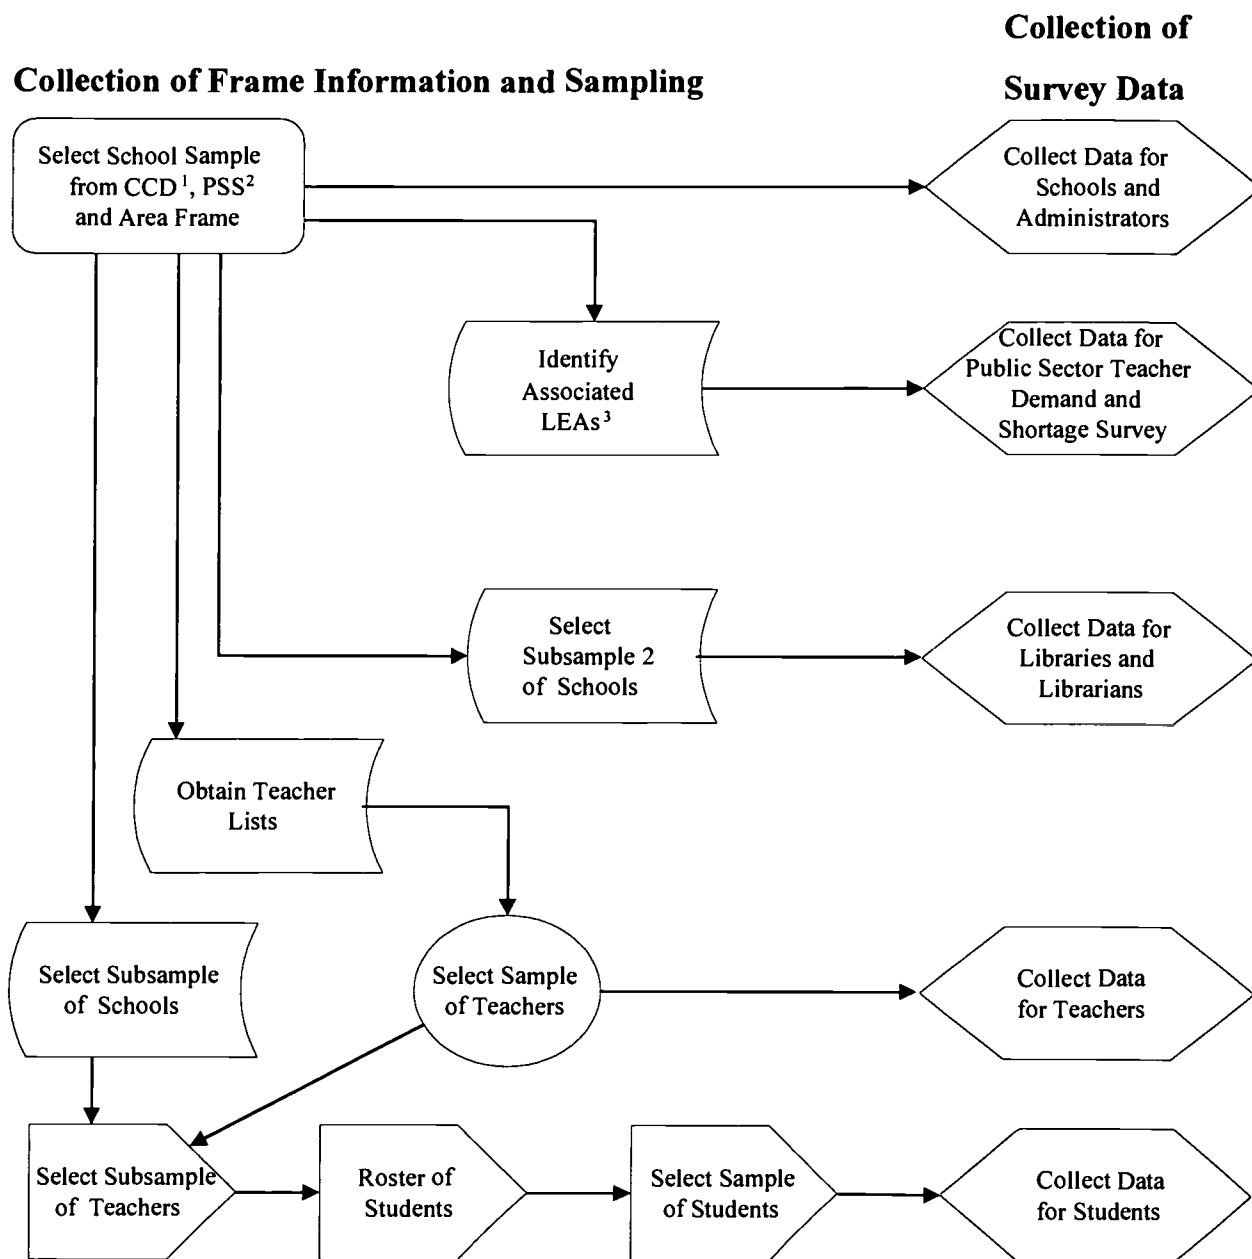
Collection of Frame Information and Sampling

Collection of Survey Data

Select School Sample from CCD$^1$, PSS$^2$ and Area Frame

Collect Data for Schools and Administrators

Identify Associated LEAs$^3$

Collect Data for Public Sector Teacher Demand and Shortage Survey

Select Subsample 2 of Schools

Collect Data for Libraries and Librarians

Obtain Teacher Lists

Select Subsample of Schools

Select Sample of Teachers

Collect Data for Teachers

Select Subsample of Teachers

Roster of Students

Select Sample of Students

Collect Data for Students